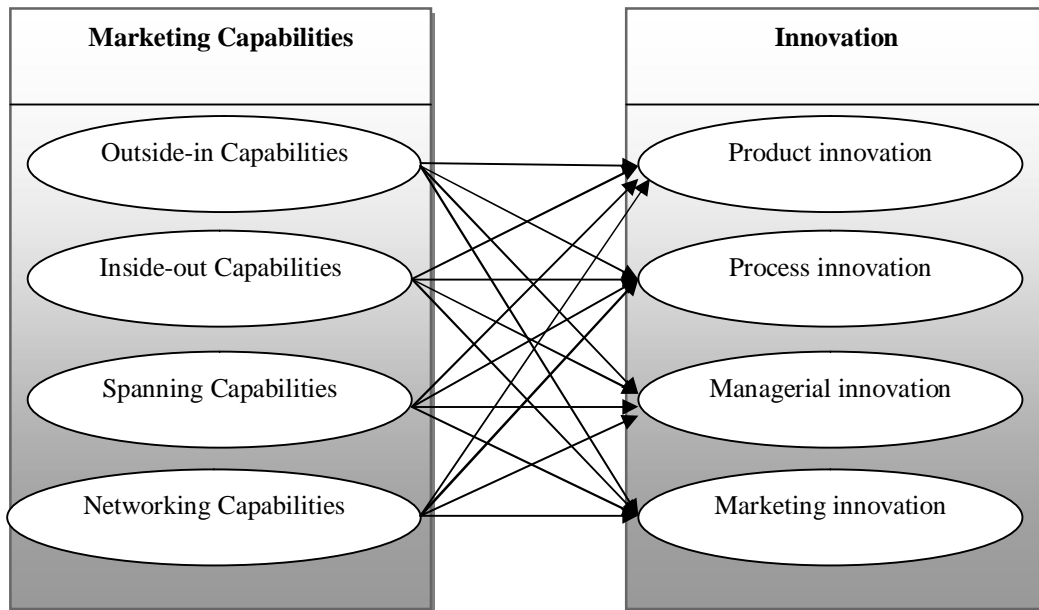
Marketing Capabilities

Outside-in Capabilities

Inside-out Capabilities

Spanning Capabilities

Networking Capabilities

Innovation

Product innovation

Process innovation

Managerial innovation

Marketing innovation